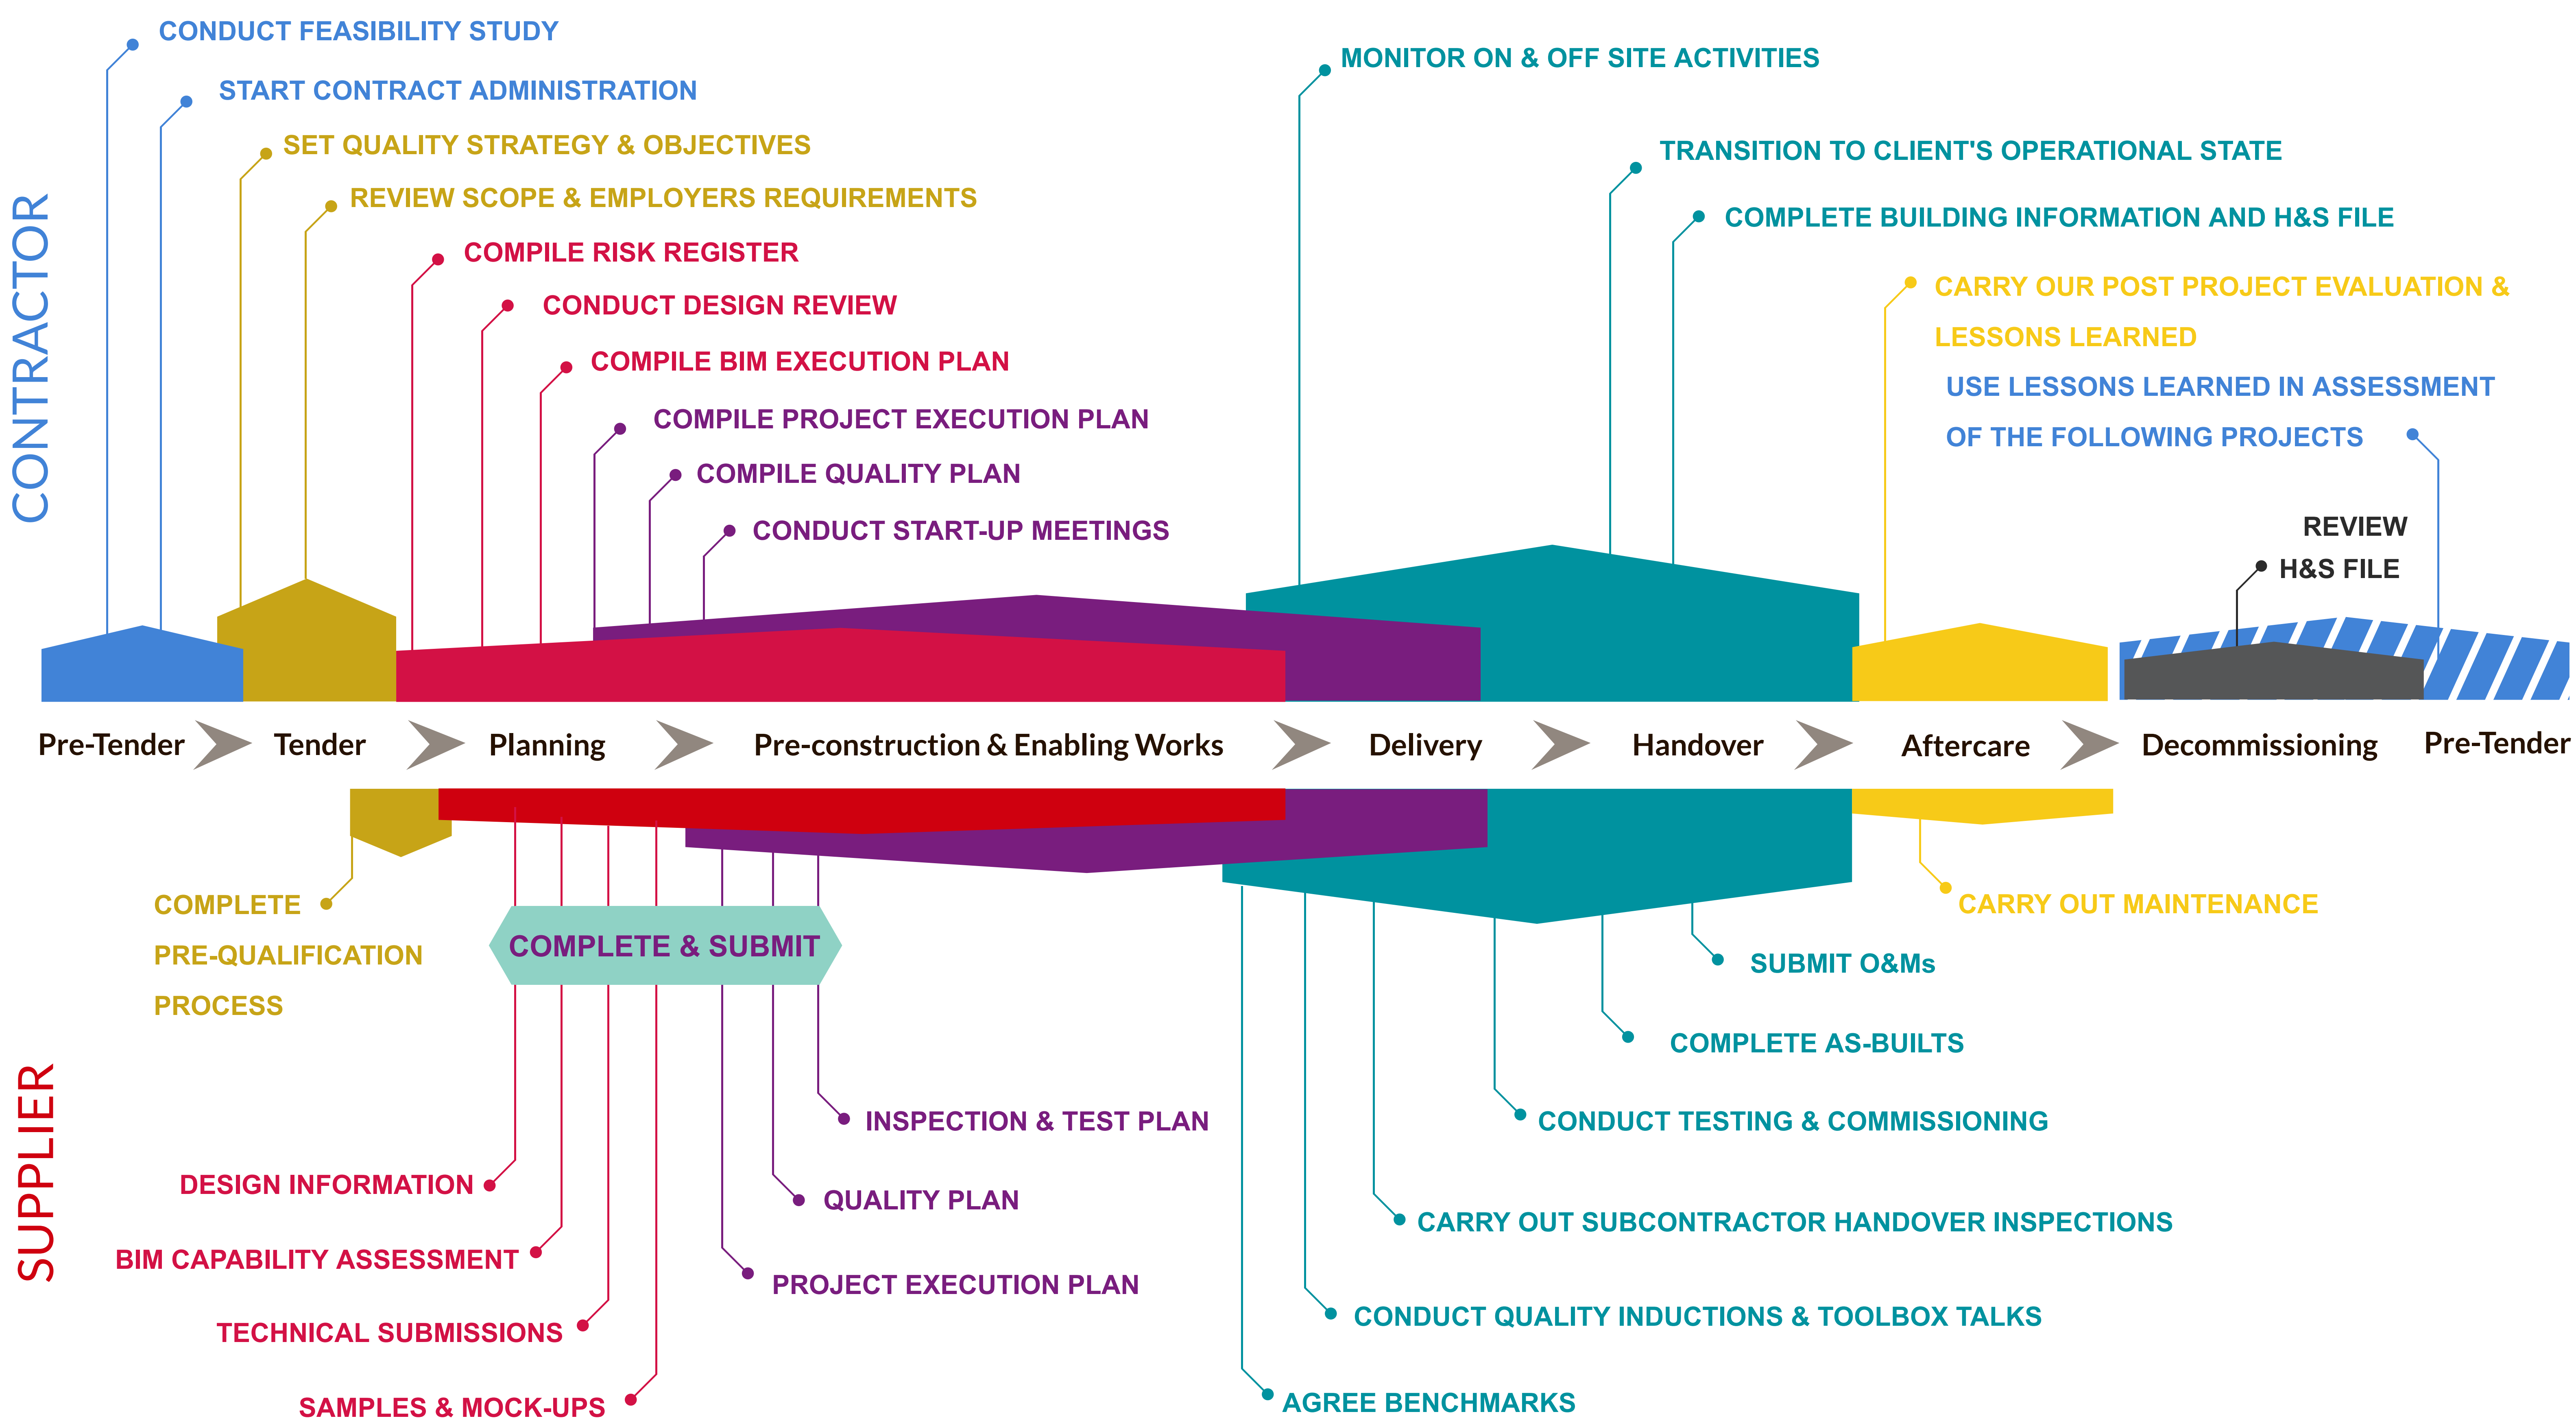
CONTRACTOR

CONDUCT FEASIBILITY STUDY

START CONTRACT ADMINISTRATION

SET QUALITY STRATEGY & OBJECTIVES

REVIEW SCOPE & EMPLOYERS REQUIREMENTS

COMPILE RISK REGISTER

CONDUCT DESIGN REVIEW

COMPILE BIM EXECUTION PLAN

COMPILE PROJECT EXECUTION PLAN

COMPILE QUALITY PLAN

CONDUCT START-UP MEETINGS

MONITOR ON & OFF SITE ACTIVITIES

TRANSITION TO CLIENT'S OPERATIONAL STATE

COMPLETE BUILDING INFORMATION AND H&S FILE

CARRY OUR POST PROJECT EVALUATION & LESSONS LEARNED

USE LESSONS LEARNED IN ASSESSMENT OF THE FOLLOWING PROJECTS

REVIEW H&S FILE

Pre-Tender Tender Planning Pre-construction & Enabling Works Delivery Handover Aftercare Decommissioning Pre-Tender

COMPLETE PRE-QUALIFICATION PROCESS

COMPLETE & SUBMIT

CARRY OUT MAINTENANCE

SUBMIT O&Ms

COMPLETE AS-BUILTS

CONDUCT TESTING & COMMISSIONING

INSPECTION & TEST PLAN

SUPPLIER

DESIGN INFORMATION

QUALITY PLAN

CARRY OUT SUBCONTRACTOR HANDOVER INSPECTIONS

BIM CAPABILITY ASSESSMENT

PROJECT EXECUTION PLAN

TECHNICAL SUBMISSIONS

CONDUCT QUALITY INDUCTIONS & TOOLBOX TALKS

SAMPLES & MOCK-UPS

AGREE BENCHMARKS